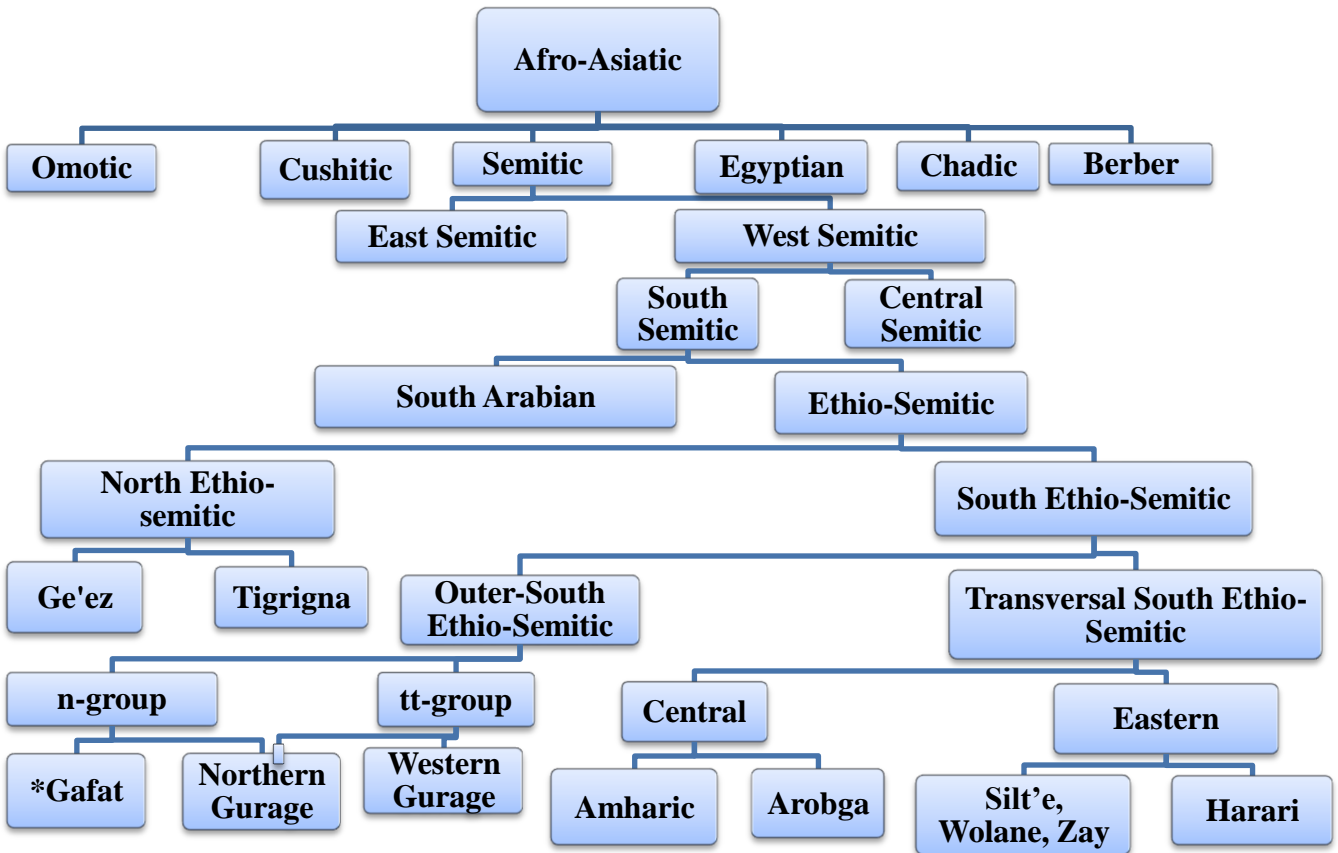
Afro-Asiatic

Omotic

Cushitic

Semitic

Egyptian

Chadic

Berber

East Semitic

West Semitic

South Semitic

Central Semitic

South Arabian

Ethio-Semitic

North Ethio-semitic

South Ethio-Semitic

Ge'ez

Tigrigna

Outer-South Ethio-Semitic

Transversal South Ethio-Semitic

n-group

tt-group

Central

Eastern

*Gafat

Northern Gurage

Western Gurage

Amharic

Arobga

Silt'e, Wolane, Zay

Harari